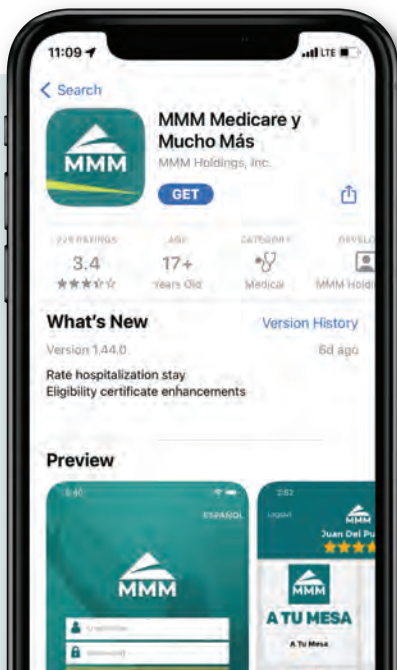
11:09
LTE
Search
MMM
MMM Medicare y Mucho Más
MMM Holdings, Inc.
GET
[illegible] RATINGS
3.4
AGE
17+
Years Old
CATEGORY
Medical
DEVEL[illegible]
MMM Holdi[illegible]
What's New
Version History
Version 1.44.0
6d ago
Rate hospitalization stay
Eligibility certificate enhancements
Preview
ESPAÑOL
MMM
Logout
MMM
Juan Del Pu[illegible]
MMM
A TU MESA
A Tu Mesa